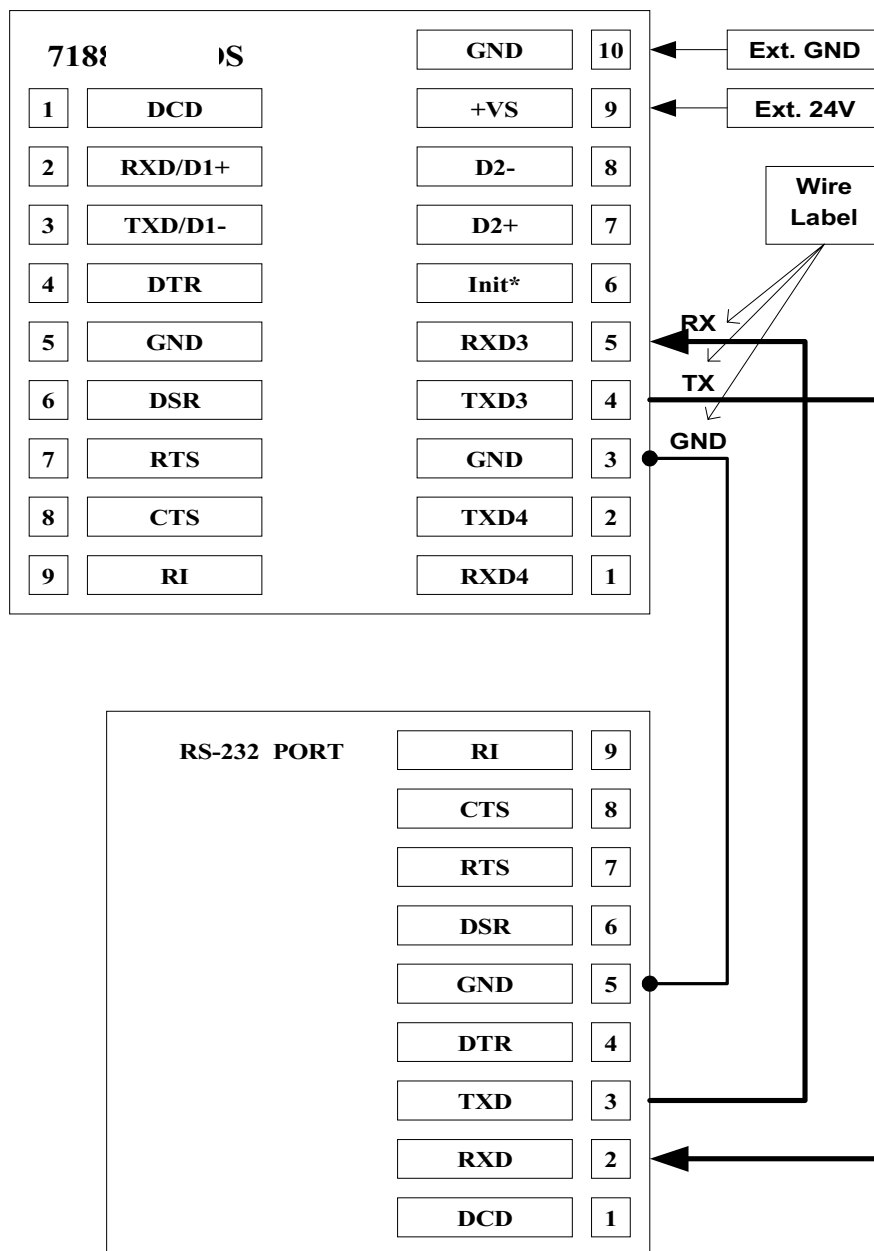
718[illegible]S

1 DCD
2 RXD/D1+
3 TXD/D1-
4 DTR
5 GND
6 DSR
7 RTS
8 CTS
9 RI

GND 10
+VS 9
D2- 8
D2+ 7
Init* 6
RXD3 5
TXD3 4
GND 3
TXD4 2
RXD4 1

Ext. GND
Ext. 24V

Wire Label

RX
TX
GND

RS-232 PORT
RI 9
CTS 8
RTS 7
DSR 6
GND 5
DTR 4
TXD 3
RXD 2
DCD 1